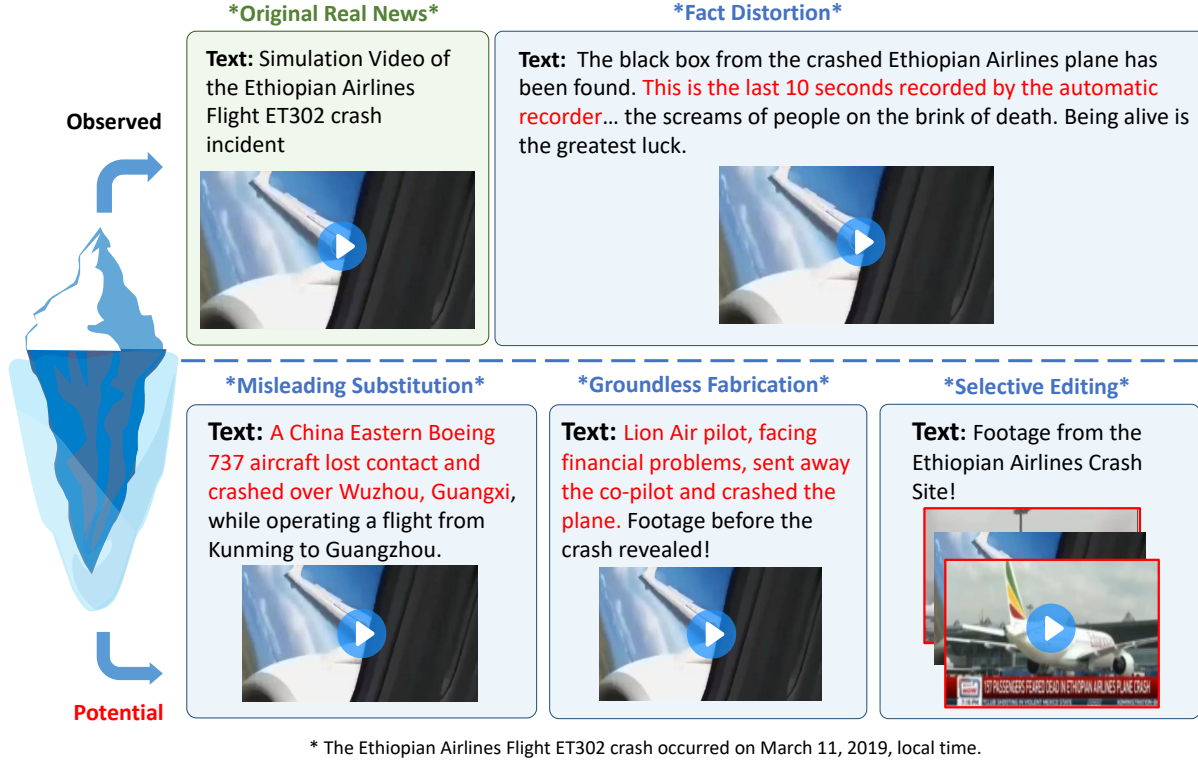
*Original Real News*

*Fact Distortion*

Observed

Text: Simulation Video of the Ethiopian Airlines Flight ET302 crash incident

Text: The black box from the crashed Ethiopian Airlines plane has been found. This is the last 10 seconds recorded by the automatic recorder… the screams of people on the brink of death. Being alive is the greatest luck.

*Misleading Substitution*

*Groundless Fabrication*

*Selective Editing*

Text: A China Eastern Boeing 737 aircraft lost contact and crashed over Wuzhou, Guangxi, while operating a flight from Kunming to Guangzhou.

Text: Lion Air pilot, facing financial problems, sent away the co-pilot and crashed the plane. Footage before the crash revealed!

Text: Footage from the Ethiopian Airlines Crash Site!

157 PASSENGERS FEARED DEAD IN ETHIOPIAN AIRLINES PLANE CRASH

Potential

* The Ethiopian Airlines Flight ET302 crash occurred on March 11, 2019, local time.